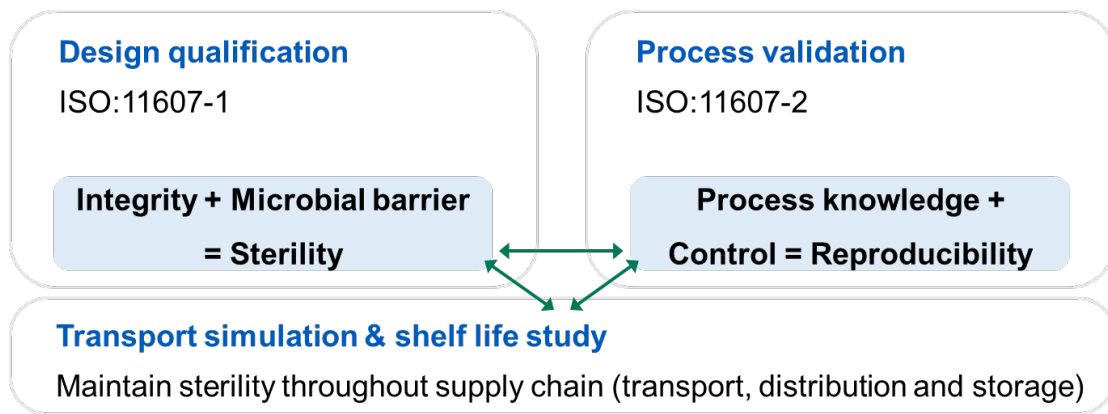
Design qualification
ISO:11607-1

Integrity + Microbial barrier = Sterility

Process validation
ISO:11607-2

Process knowledge + Control = Reproducibility

Transport simulation & shelf life study
Maintain sterility throughout supply chain (transport, distribution and storage)